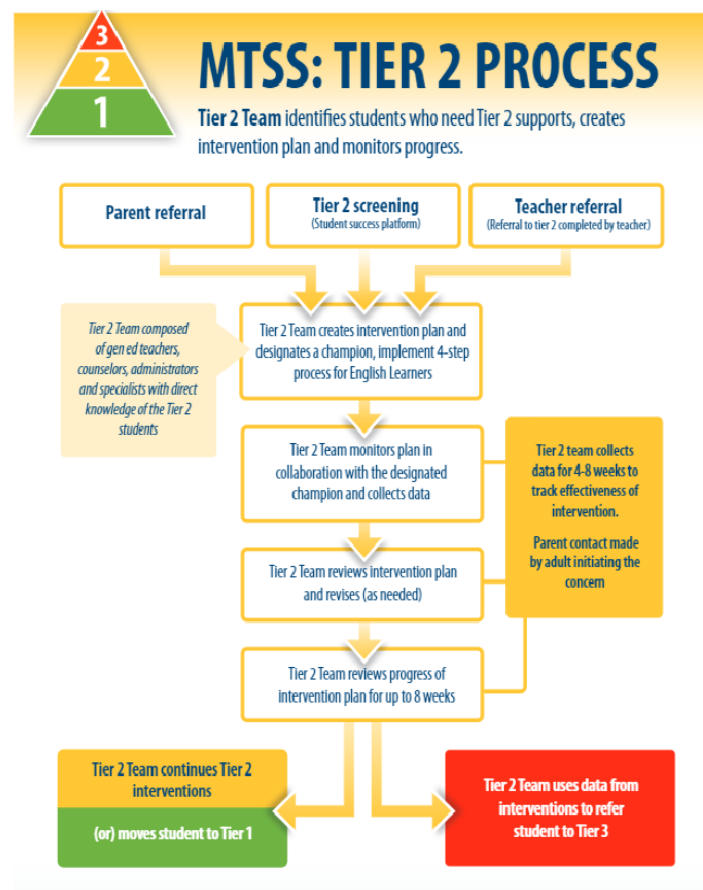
3
2
1

MTSS: TIER 2 PROCESS

Tier 2 Team identifies students who need Tier 2 supports, creates intervention plan and monitors progress.

Parent referral

Tier 2 screening
(Student success platform)

Teacher referral
(Referral to tier 2 completed by teacher)

Tier 2 Team composed of gen ed teachers, counselors, administrators and specialists with direct knowledge of the Tier 2 students

Tier 2 Team creates intervention plan and designates a champion, implement 4-step process for English Learners

Tier 2 Team monitors plan in collaboration with the designated champion and collects data

Tier 2 team collects data for 4-8 weeks to track effectiveness of intervention.

Parent contact made by adult initiating the concern

Tier 2 Team reviews intervention plan and revises (as needed)

Tier 2 Team reviews progress of intervention plan for up to 8 weeks

Tier 2 Team continues Tier 2 interventions

(or) moves student to Tier 1

Tier 2 Team uses data from interventions to refer student to Tier 3